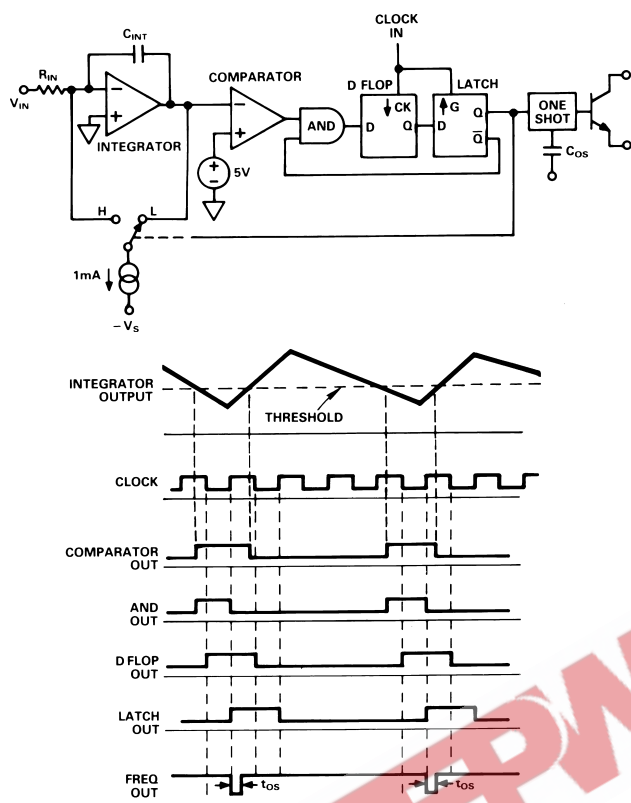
$C_{INT}$

$R_{IN}$

$V_{IN}$

−

+

INTEGRATOR

COMPARATOR

−

+

5V

AND

CLOCK IN

D FLOP

CK

D

Q

LATCH

G

D

Q

$\overline{Q}$

ONE SHOT

$C_{OS}$

H

L

1mA

$-V_S$

INTEGRATOR OUTPUT

THRESHOLD

CLOCK

COMPARATOR OUT

AND OUT

D FLOP OUT

LATCH OUT

FREQ OUT

$t_{OS}$

$t_{OS}$